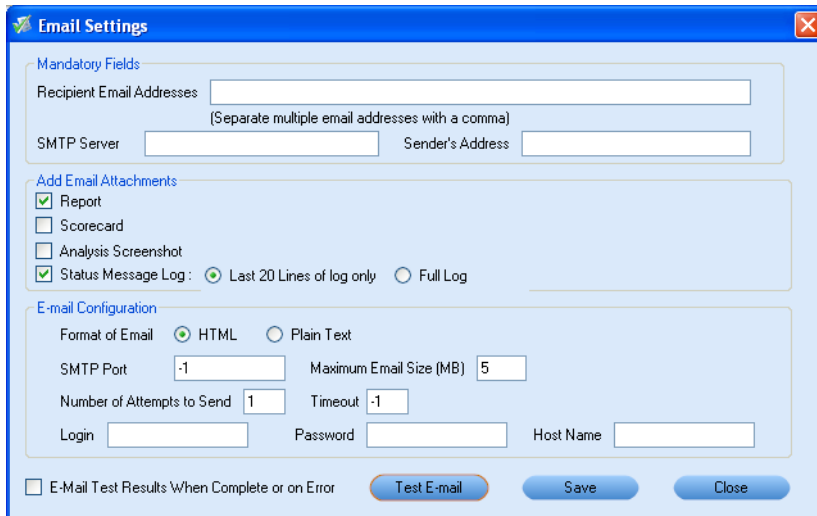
Email Settings

Mandatory Fields

Recipient Email Addresses

(Separate multiple email addresses with a comma)

SMTP Server

Sender's Address

Add Email Attachments

Report

Scorecard

Analysis Screenshot

Status Message Log : Last 20 Lines of log only Full Log

E-mail Configuration

Format of Email HTML Plain Text

SMTP Port -1

Maximum Email Size (MB) 5

Number of Attempts to Send 1

Timeout -1

Login

Password

Host Name

E-Mail Test Results When Complete or on Error

Test E-mail

Save

Close